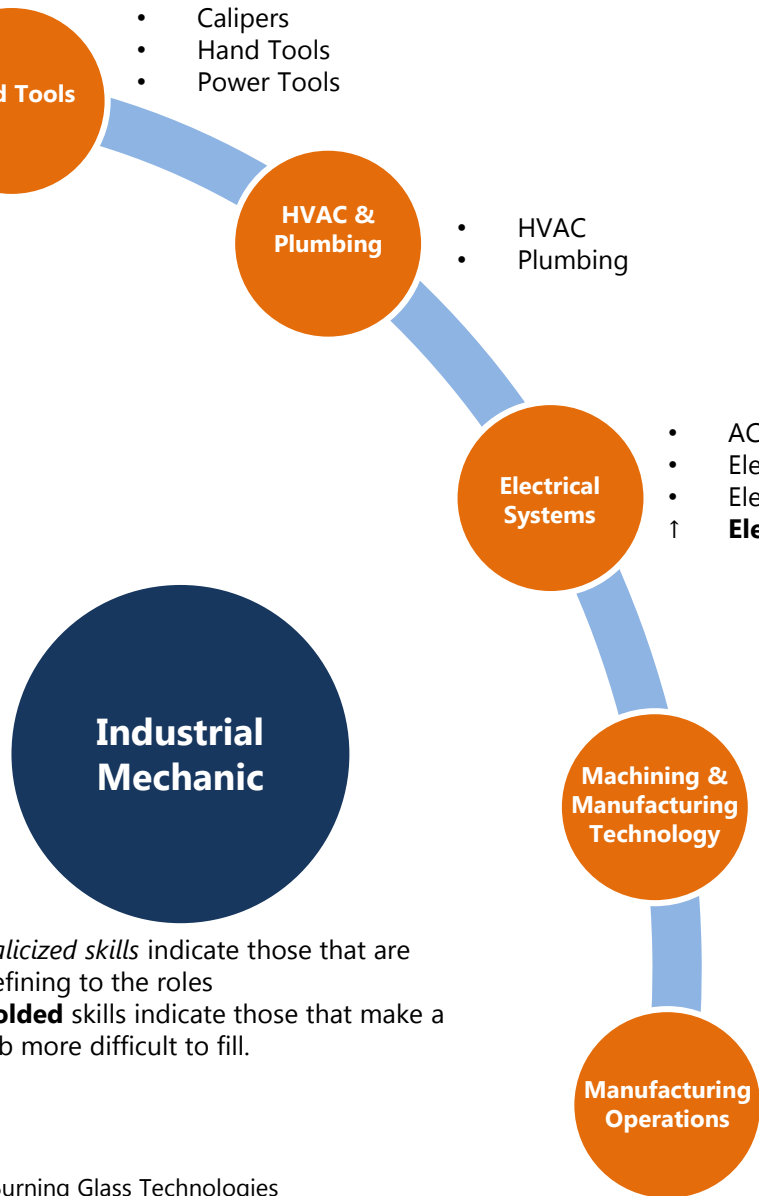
d Tools

• Calipers
• Hand Tools
• Power Tools

HVAC & Plumbing

• HVAC
• Plumbing

Electrical Systems

• AC
• Ele
• Ele
↑ **Ele**

Industrial Mechanic

Machining & Manufacturing Technology

Manufacturing Operations

*alicized skills* indicate those that are efining to the roles

**olded** skills indicate those that make a b more difficult to fill.

urning Glass Technologies